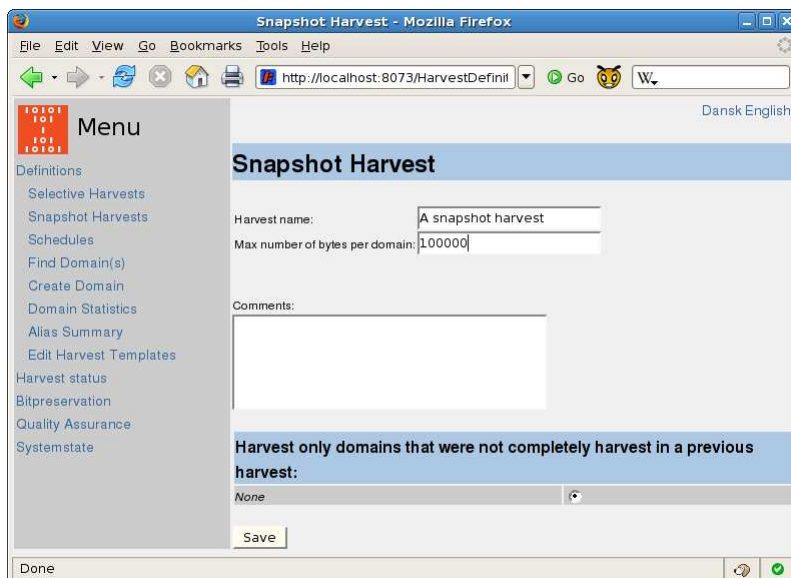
Snapshot Harvest - Mozilla Firefox

File Edit View Go Bookmarks Tools Help

http://localhost:8073/HarvestDefinit

Go

W

10101
101
1
101
10101

Menu

Dansk English

Definitions
Selective Harvests
Snapshot Harvests
Schedules
Find Domain(s)
Create Domain
Domain Statistics
Alias Summary
Edit Harvest Templates
Harvest status
Bitpreservation
Quality Assurance
Systemstate

Snapshot Harvest

Harvest name: A snapshot harvest

Max number of bytes per domain: 100000

Comments:

Harvest only domains that were not completely harvest in a previous harvest:

None

Save

Done